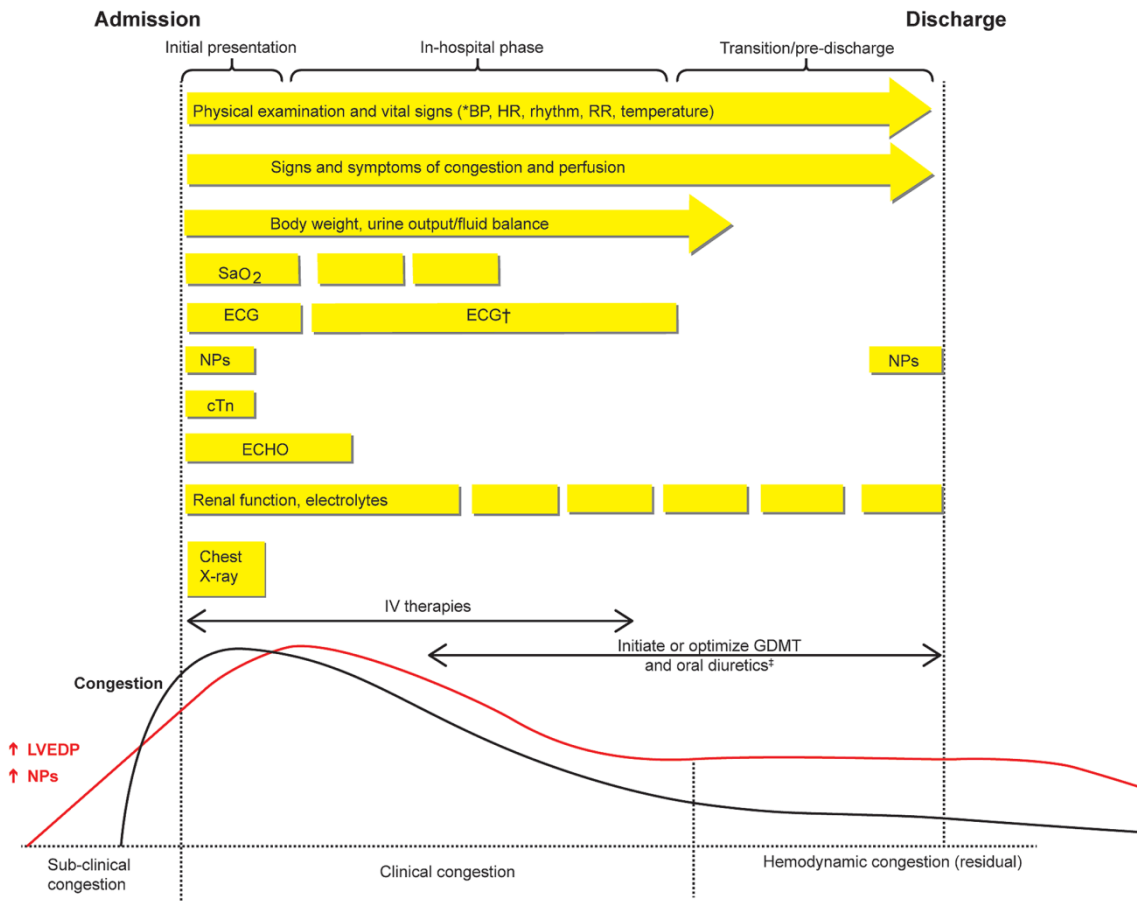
Admission

Discharge

Initial presentation

In-hospital phase

Transition/pre-discharge

Physical examination and vital signs (*BP, HR, rhythm, RR, temperature)

Signs and symptoms of congestion and perfusion

Body weight, urine output/fluid balance

$SaO_2$

ECG

ECG†

NPs

NPs

cTn

ECHO

Renal function, electrolytes

Chest X-ray

IV therapies

Initiate or optimize GDMT and oral diuretics‡

Congestion

↑ LVEDP

↑ NPs

Sub-clinical congestion

Clinical congestion

Hemodynamic congestion (residual)